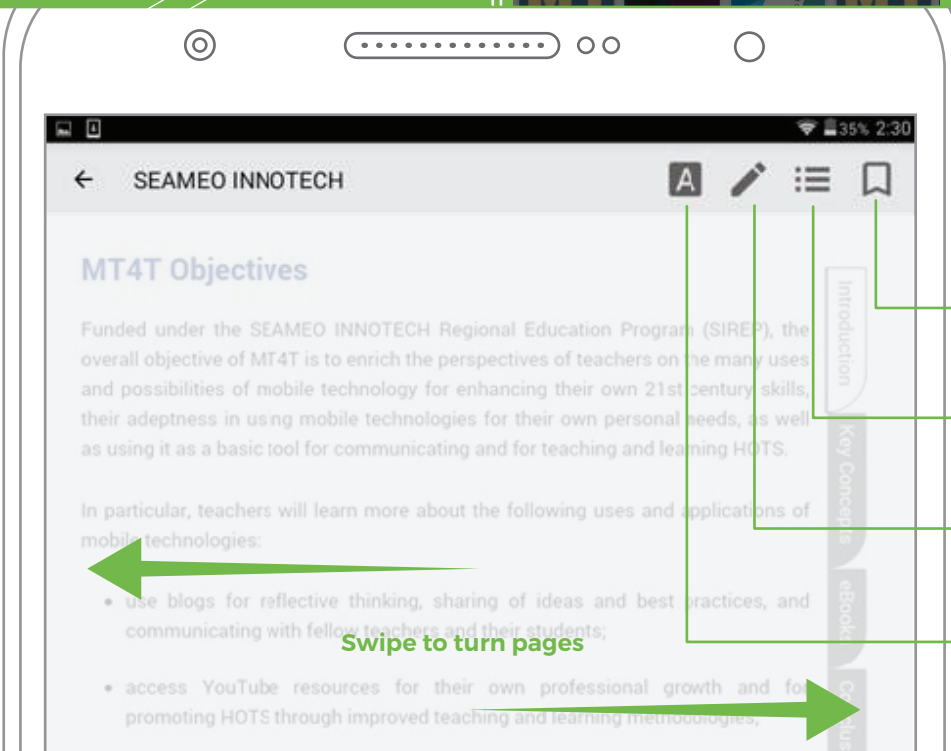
35% 2:30

SEAMEO INNOTECH

A

MT4T Objectives

Funded under the SEAMEO INNOTECH Regional Education Program (SIREP), the overall objective of MT4T is to enrich the perspectives of teachers on the many uses and possibilities of mobile technology for enhancing their own 21st century skills, their adeptness in using mobile technologies for their own personal needs, as well as using it as a basic tool for communicating and for teaching and learning HOTS.

In particular, teachers will learn more about the following uses and applications of mobile technologies:

• use blogs for reflective thinking, sharing of ideas and best practices, and communicating with fellow teachers and their students;

• access YouTube resources for their own professional growth and for promoting HOTS through improved teaching and learning methodologies;

Swipe to turn pages

Introduction

Key Concepts

eBooks

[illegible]